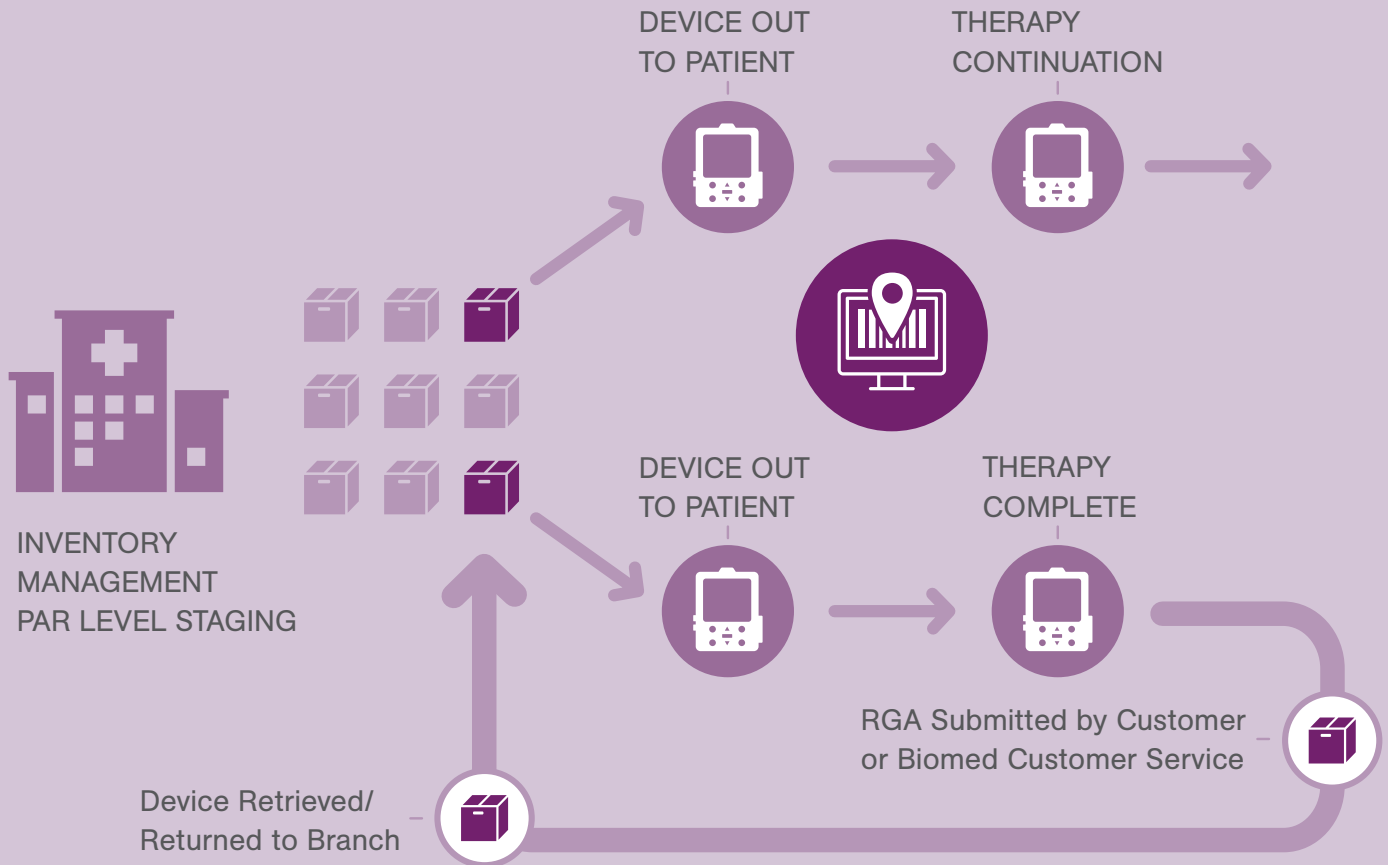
DEVICE OUT TO PATIENT

THERAPY CONTINUATION

INVENTORY MANAGEMENT PAR LEVEL STAGING

DEVICE OUT TO PATIENT

THERAPY COMPLETE

RGA Submitted by Customer or Biomed Customer Service

Device Retrieved/ Returned to Branch